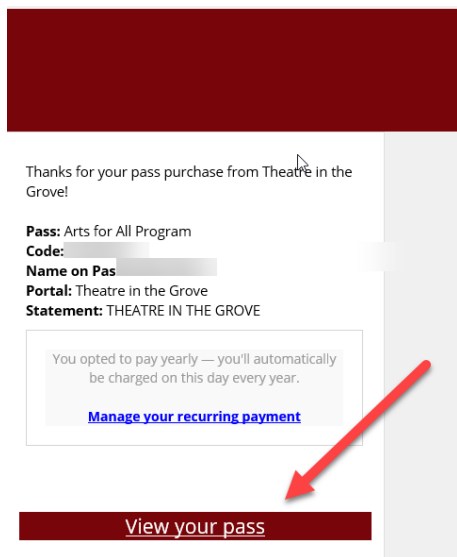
Thanks for your pass purchase from Theatre in the Grove!

**Pass:** Arts for All Program
**Code:** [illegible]
**Name on Pas**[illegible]
**Portal:** Theatre in the Grove
**Statement:** THEATRE IN THE GROVE

You opted to pay yearly — you'll automatically be charged on this day every year.

Manage your recurring payment

View your pass